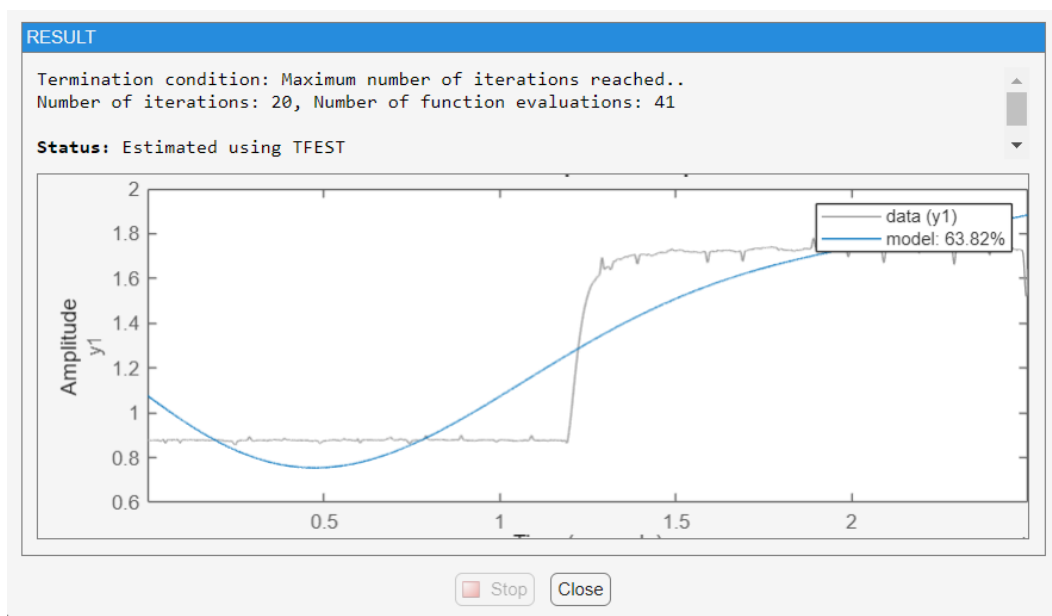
RESULT

Termination condition: Maximum number of iterations reached..
Number of iterations: 20, Number of function evaluations: 41

Status: Estimated using TFEST

Amplitude
y1

2
1.8
1.6
1.4
1.2
1
0.8
0.6

0.5
1
1.5
2

data (y1)
model: 63.82%

Stop
Close